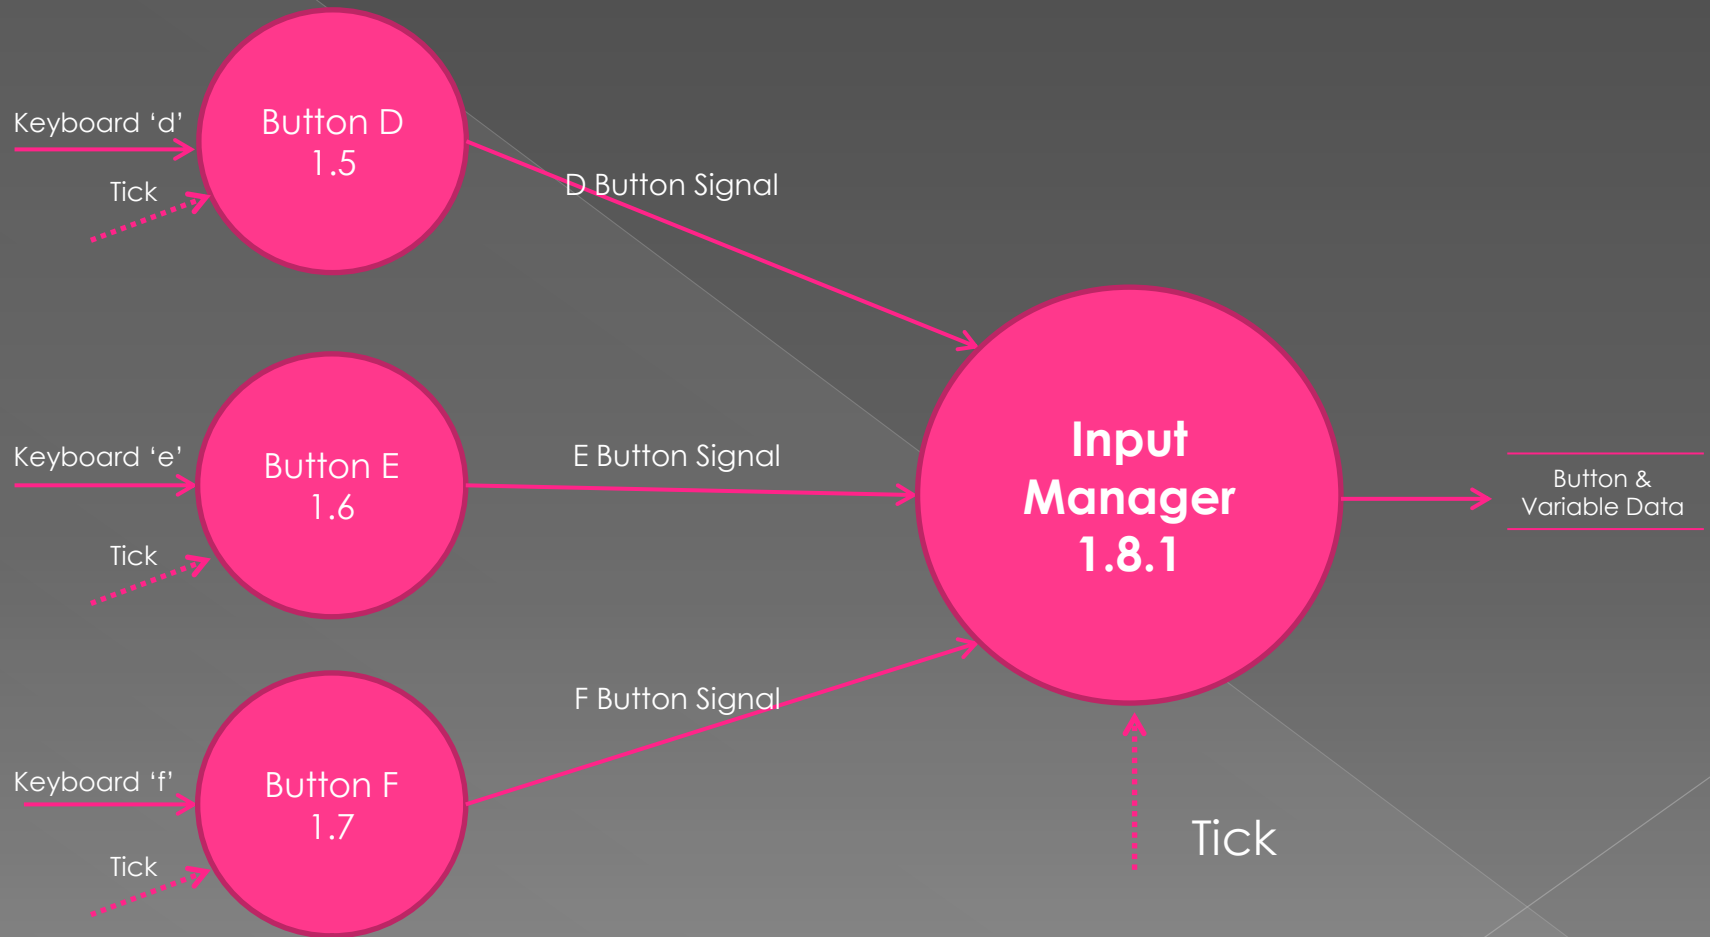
Keyboard 'd'

Tick

Button D
1.5

D Button Signal

Keyboard 'e'

Tick

Button E
1.6

E Button Signal

Input
Manager
1.8.1

Button &
Variable Data

F Button Signal

Keyboard 'f'

Tick

Button F
1.7

Tick